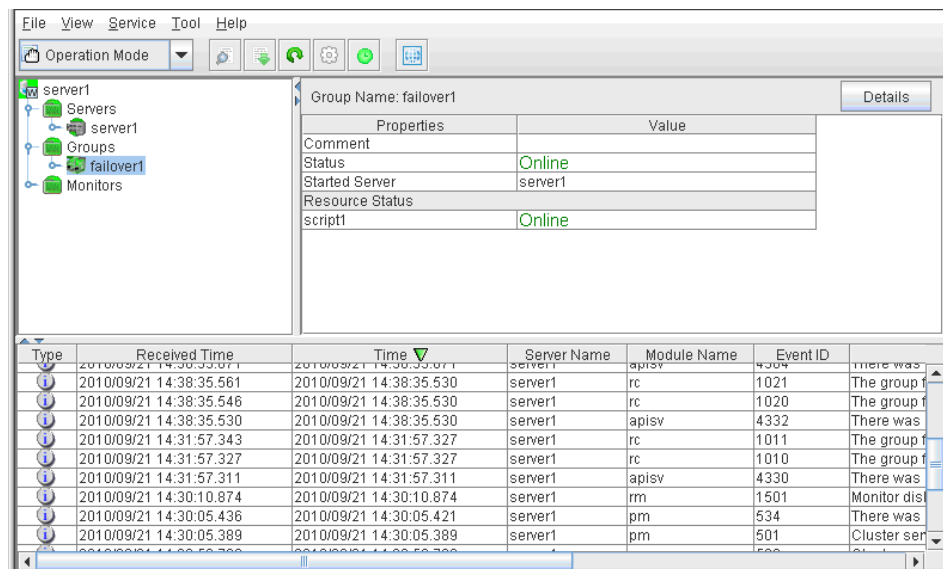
File View Service Tool Help

Operation Mode

server1
Servers
server1
Groups
failover1
Monitors

Group Name: failover1

Details

| Properties | Value |
|---|---|
| Comment | |
| Status | Online |
| Started Server | server1 |
| Resource Status | |
| script1 | Online |

| Type | Received Time | Time | Server Name | Module Name | Event ID | |
|---|---|---|---|---|---|---|
| | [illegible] | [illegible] | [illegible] | apisv | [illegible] | There was |
| | 2010/09/21 14:38:35.561 | 2010/09/21 14:38:35.530 | server1 | rc | 1021 | The group f |
| | 2010/09/21 14:38:35.546 | 2010/09/21 14:38:35.530 | server1 | rc | 1020 | The group f |
| | 2010/09/21 14:38:35.530 | 2010/09/21 14:38:35.530 | server1 | apisv | 4332 | There was |
| | 2010/09/21 14:31:57.343 | 2010/09/21 14:31:57.327 | server1 | rc | 1011 | The group f |
| | 2010/09/21 14:31:57.327 | 2010/09/21 14:31:57.327 | server1 | rc | 1010 | The group f |
| | 2010/09/21 14:31:57.311 | 2010/09/21 14:31:57.311 | server1 | apisv | 4330 | There was |
| | 2010/09/21 14:30:10.874 | 2010/09/21 14:30:10.874 | server1 | rm | 1501 | Monitor dis |
| | 2010/09/21 14:30:05.436 | 2010/09/21 14:30:05.421 | server1 | pm | 534 | There was |
| | 2010/09/21 14:30:05.389 | 2010/09/21 14:30:05.389 | server1 | pm | 501 | Cluster ser |
| | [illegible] | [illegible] | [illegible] | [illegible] | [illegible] | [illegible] |